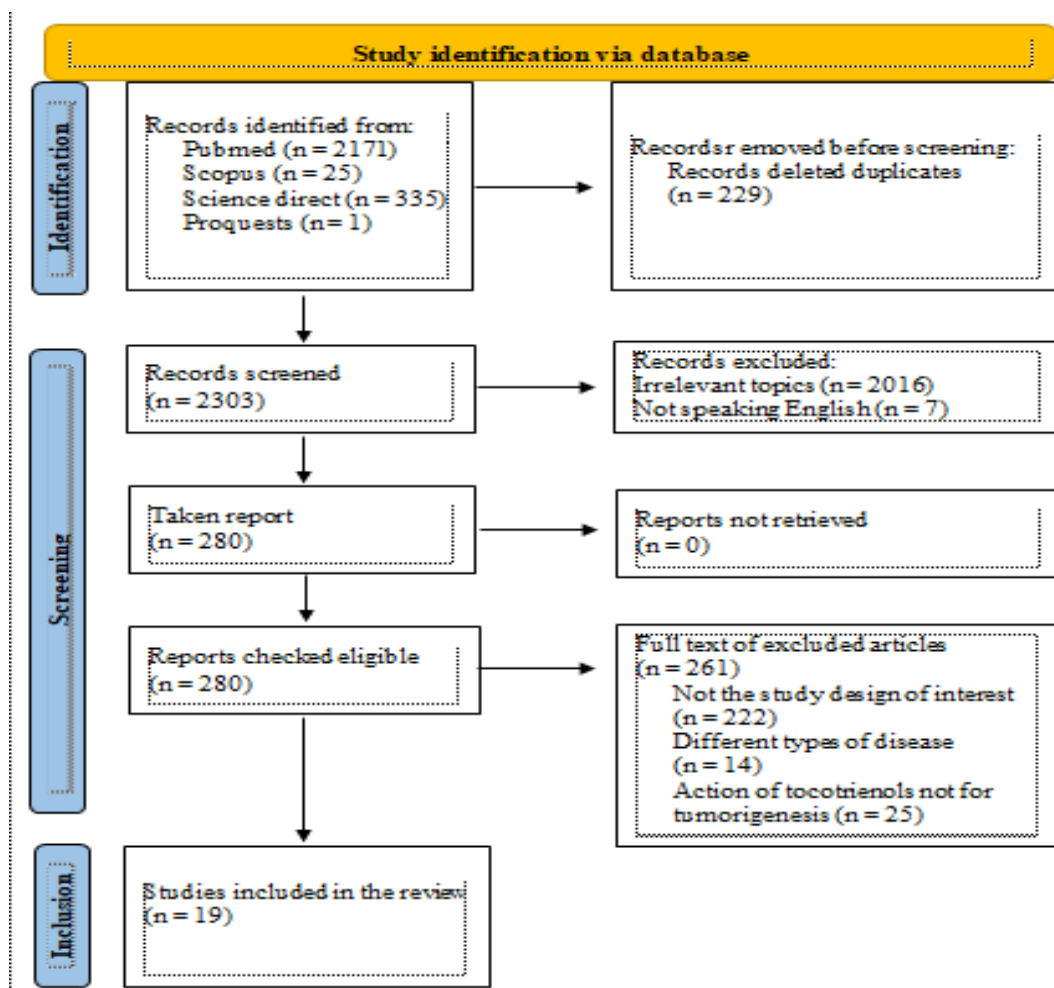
Study identification via database

Identification

Records identified from:
Pubmed (n = 2171)
Scopus (n = 25)
Science direct (n = 335)
Proquests (n = 1)

Recordsr emoved before screening:
Records deleted duplicates
(n = 229)

Screening

Records screened
(n = 2303)

Records excluded:
Irrelevant topics (n = 2016)
Not speaking English (n = 7)

Taken report
(n = 280)

Reports not retrieved
(n = 0)

Reports checked eligible
(n = 280)

Full text of excluded articles
(n = 261)
Not the study design of interest
(n = 222)
Different types of disease
(n = 14)
Action of tocotrienols not for tumorigenesis (n = 25)

Inclusion

Studies included in the review
(n = 19)